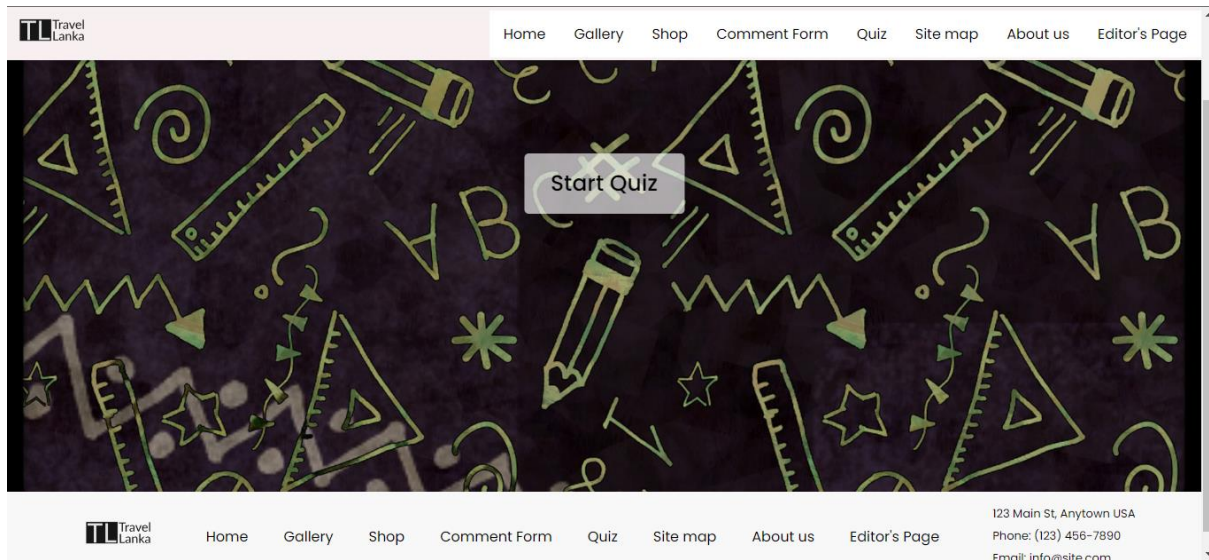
TL Travel Lanka

Home Gallery Shop Comment Form Quiz Site map About us Editor's Page

Start Quiz

TL Travel Lanka

Home Gallery Shop Comment Form Quiz Site map About us Editor's Page

123 Main St, Anytown USA
Phone: (123) 456-7890
Email: info@site.com